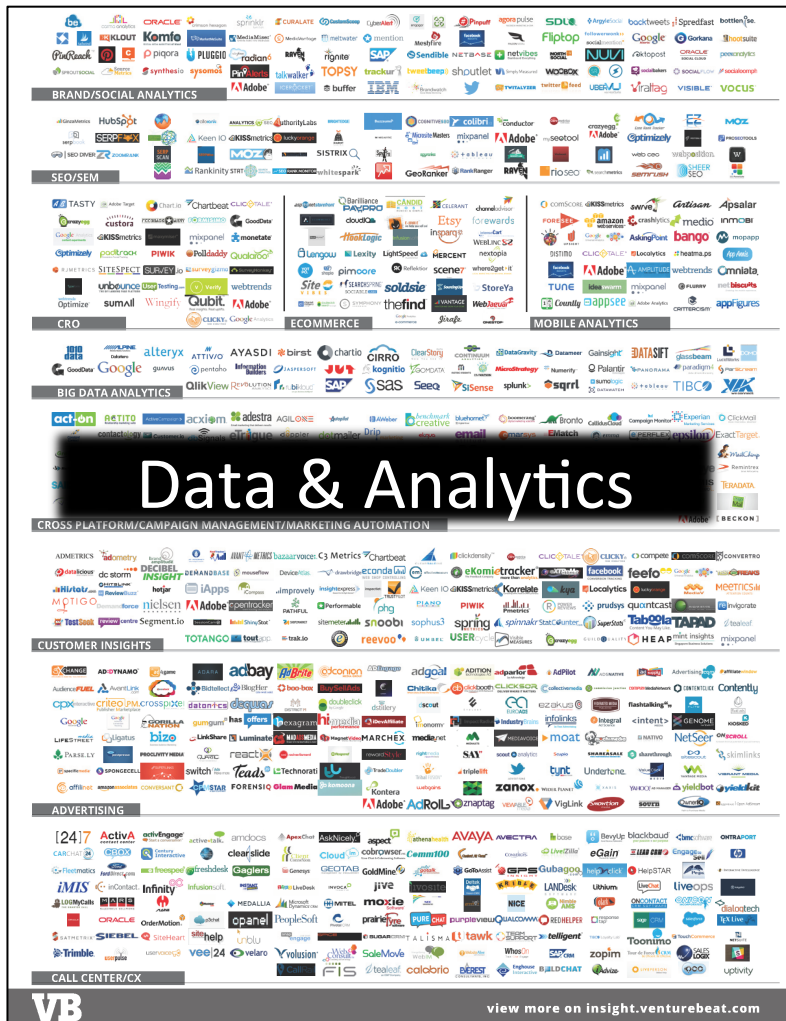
BRAND/SOCIAL ANALYTICS

SEO/SEM

CRO

ECOMMERCE

MOBILE ANALYTICS

BIG DATA ANALYTICS

Data & Analytics

CROSS PLATFORM/CAMPAIGN MANAGEMENT/MARKETING AUTOMATION

CUSTOMER INSIGHTS

ADVERTISING

CALL CENTER/CX

VB

view more on insight.venturebeat.com